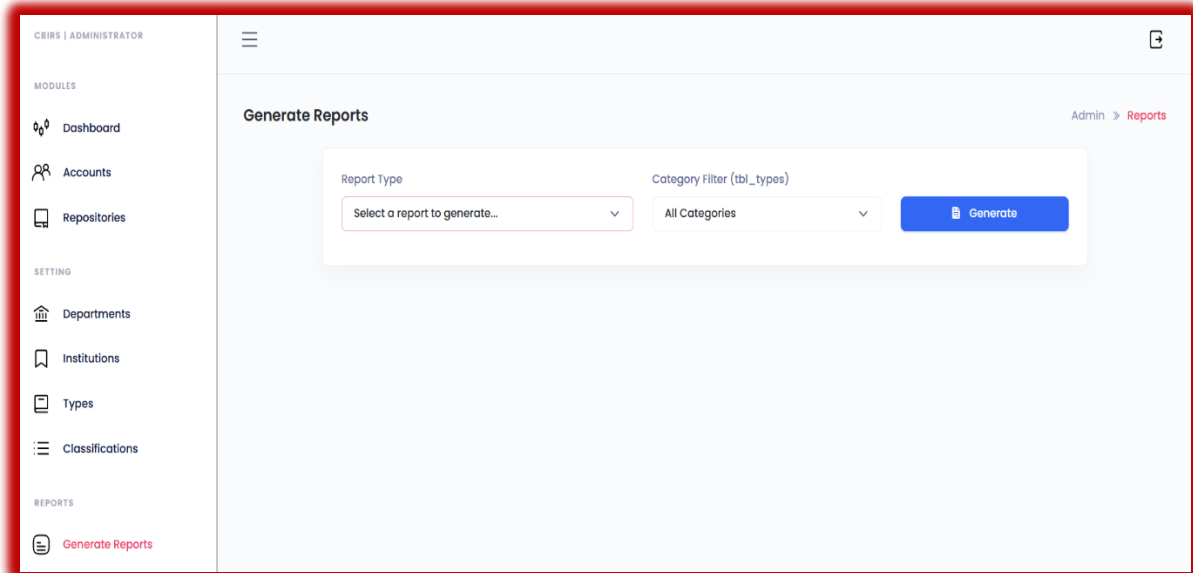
CBIRS | ADMINISTRATOR

MODULES

Dashboard

Accounts

Repositories

SETTING

Departments

Institutions

Types

Classifications

REPORTS

Generate Reports

Generate Reports

Admin » Reports

Report Type

Select a report to generate...

Category Filter (tbl_types)

All Categories

Generate